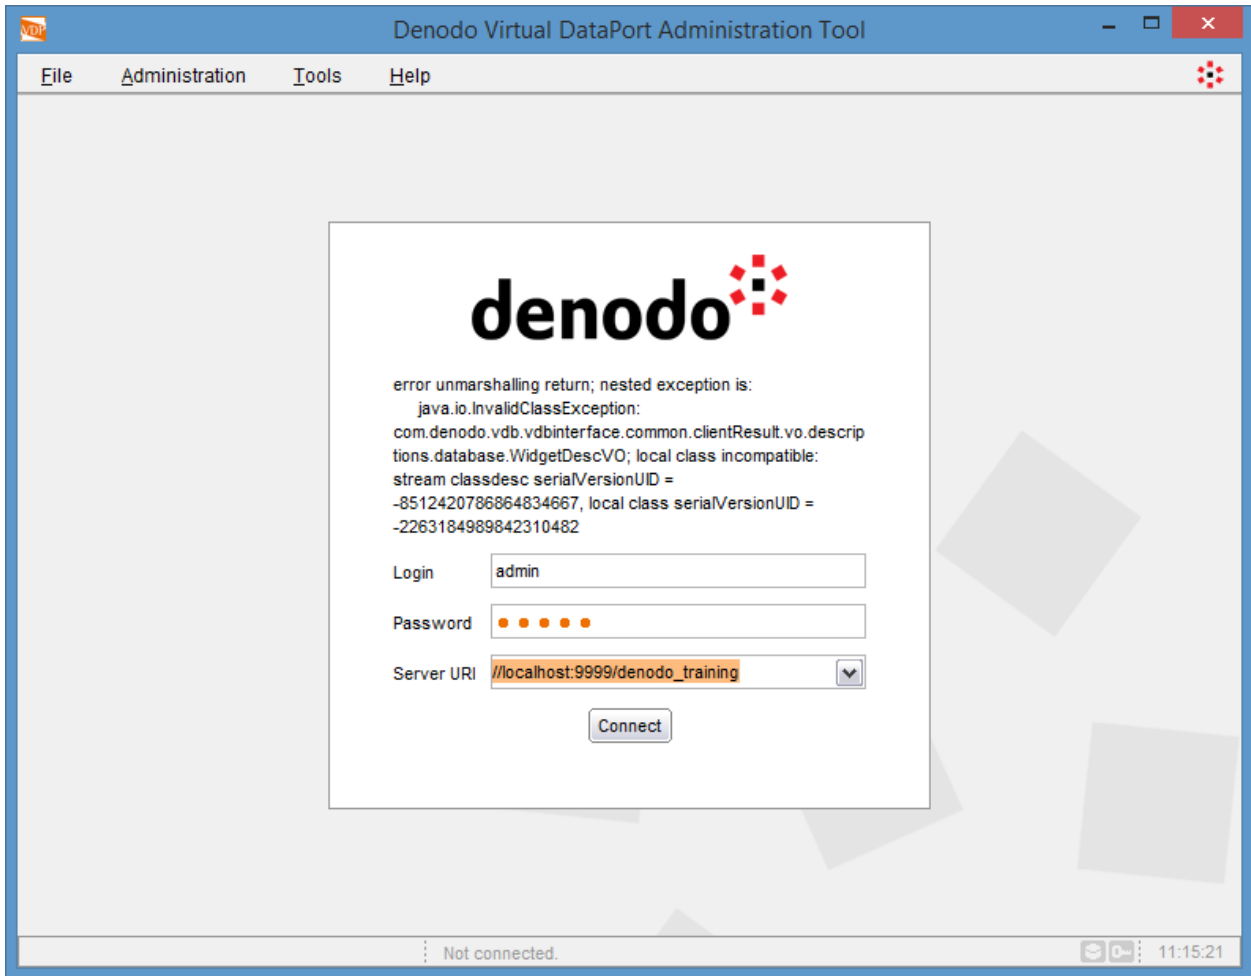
VDP Denodo Virtual DataPort Administration Tool

File Administration Tools Help

denodo

error unmarshalling return; nested exception is:
java.io.InvalidClassException: com.denodo.vdb.vdbinterface.common.clientResult.vo.descriptions.database.WidgetDescVO; local class incompatible: stream classdesc serialVersionUID = -8512420786864834667, local class serialVersionUID = -2263184989842310482

Login admin

Password •••••

Server URI //localhost:9999/denodo_training

Connect

Not connected.

11:15:21